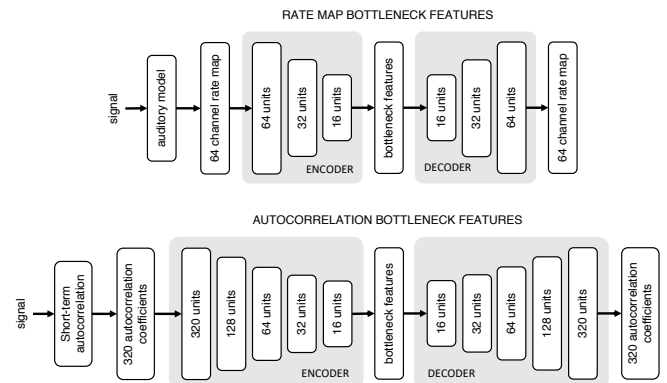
RATE MAP BOTTLENECK FEATURES

signal

auditory model

64 channel rate map

64 units

32 units

16 units

ENCODER

bottleneck features

16 units

32 units

64 units

DECODER

64 channel rate map

AUTOCORRELATION BOTTLENECK FEATURES

signal

Short-term autocorrelation

320 autocorrelation coefficients

320 units

128 units

64 units

32 units

16 units

ENCODER

bottleneck features

16 units

32 units

64 units

128 units

320 units

DECODER

320 autocorrelation coefficients